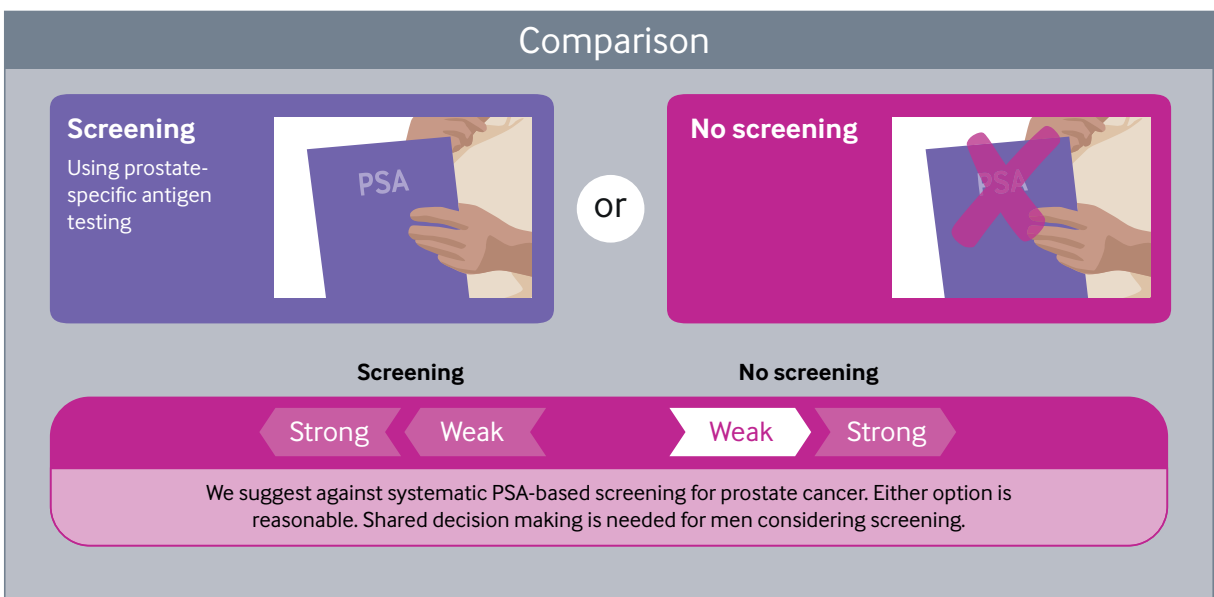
Comparison

Screening

Using prostate-specific antigen testing

PSA

or

No screening

PSA

Screening

No screening

Strong

Weak

Weak

Strong

We suggest against systematic PSA-based screening for prostate cancer. Either option is reasonable. Shared decision making is needed for men considering screening.